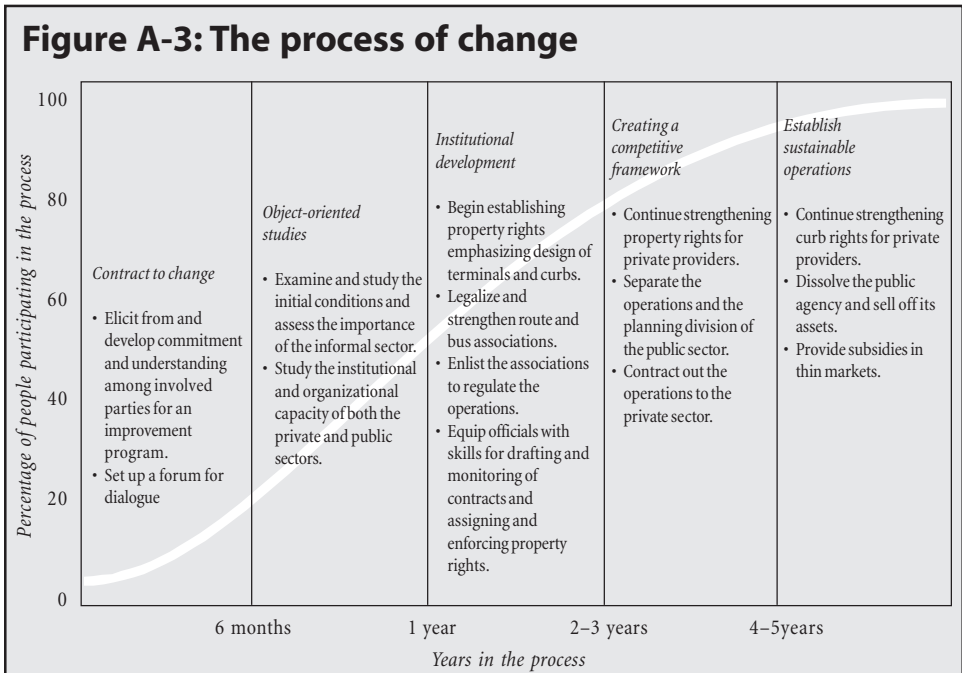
Figure A-3: The process of change

Percentage of people participating in the process

100
80
60
40
20
0

Contract to change

- Elicit from and develop commitment and understanding among involved parties for an improvement program.
- Set up a forum for dialogue

Object-oriented studies

- Examine and study the initial conditions and assess the importance of the informal sector.
- Study the institutional and organizational capacity of both the private and public sectors.

Institutional development

- Begin establishing property rights emphasizing design of terminals and curbs.
- Legalize and strengthen route and bus associations.
- Enlist the associations to regulate the operations.
- Equip officials with skills for drafting and monitoring of contracts and assigning and enforcing property rights.

Creating a competitive framework

- Continue strengthening property rights for private providers.
- Separate the operations and the planning division of the public sector.
- Contract out the operations to the private sector.

Establish sustainable operations

- Continue strengthening curb rights for private providers.
- Dissolve the public agency and sell off its assets.
- Provide subsidies in thin markets.

6 months
1 year
2–3 years
4–5years

Years in the process